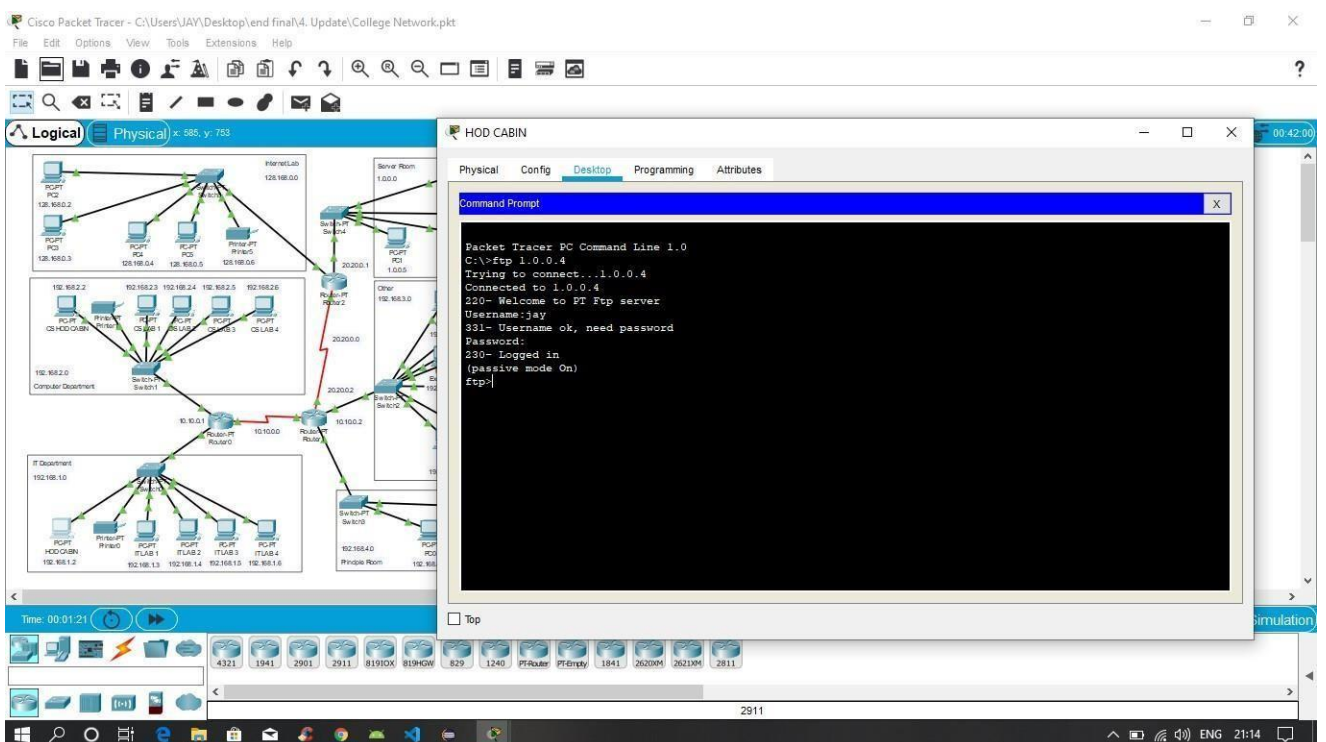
Cisco Packet Tracer - C:\Users\JAY\Desktop\end final\4. Update\College Network.pkt

File Edit Options View Tools Extensions Help

Logical Physical x: 585, y: 753

00:42:00

Internet Lab
128.168.0.0

PC-PT PC2 128.168.0.2

Switch-PT Switch

PC-PT PC3 128.168.0.3

PC-PT PC4 128.168.0.4

PC-PT PC5 128.168.0.5

Printer-PT Printer5 128.168.0.6

Server Room 1.0.0.0

Switch-PT Switch4

PC-PT PC1 1.0.0.5

20.20.0.1

Router-PT Router2

192.168.2.2 192.168.2.3 192.168.2.4 192.168.2.5 192.168.2.6

PC-PT CS HOD CABIN

Printer-PT Printer

PC-PT CS LAB 1

PC-PT CS LAB 2

PC-PT CS LAB 3

PC-PT CS LAB 4

192.168.2.0
Computer Department

Switch-PT Switch1

Other 192.168.3.0

20.20.0.0

20.20.0.2

Switch-PT Switch2

10.10.0.1

Router-PT Router0

10.10.0.0

Router-PT Router

10.10.0.2

IT Department
192.168.1.0

PC-PT HOD CABIN 192.168.1.2

Printer-PT Printer0

PC-PT ITLAB 1 192.168.1.3

PC-PT ITLAB 2 192.168.1.4

PC-PT ITLAB 3 192.168.1.5

PC-PT ITLAB 4 192.168.1.6

Switch-PT Switch3

192.168.4.0
Principle Room

HOD CABIN

Physical Config Desktop Programming Attributes

Command Prompt X

Packet Tracer PC Command Line 1.0
C:\>ftp 1.0.0.4
Trying to connect...1.0.0.4
Connected to 1.0.0.4
220- Welcome to PT Ftp server
Username:jay
331- Username ok, need password
Password:
230- Logged in
(passive mode On)
ftp>

Top

Time: 00:01:21

Simulation

4321 1941 2901 2911 819IOX 819HGW 829 1240 PT-Router PT-Empty 1841 2620XM 2621XM 2811

2911

ENG 21:14